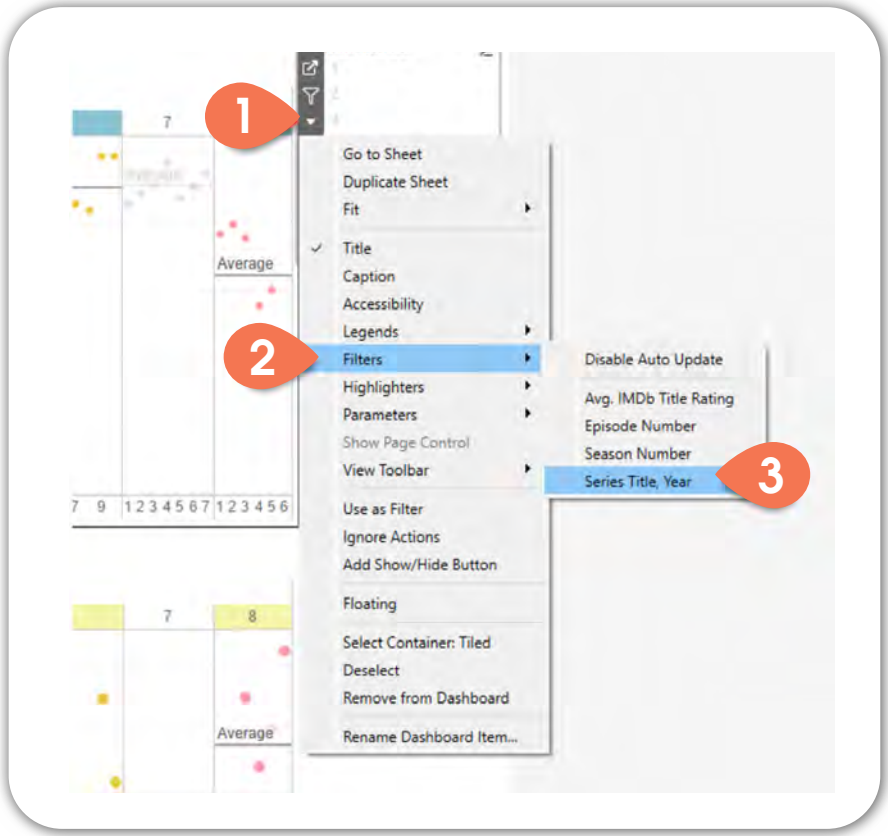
1

7

Average

7 9 1234567123456

Go to Sheet
Duplicate Sheet
Fit

Title
Caption
Accessibility
Legends

2

Filters
Highlighters
Parameters
Show Page Control
View Toolbar

Use as Filter
Ignore Actions
Add Show/Hide Button

Floating

Select Container: Tiled
Deselect
Remove from Dashboard

Rename Dashboard Item...

Disable Auto Update

Avg. IMDb Title Rating
Episode Number
Season Number
Series Title, Year

3

7
8

Average